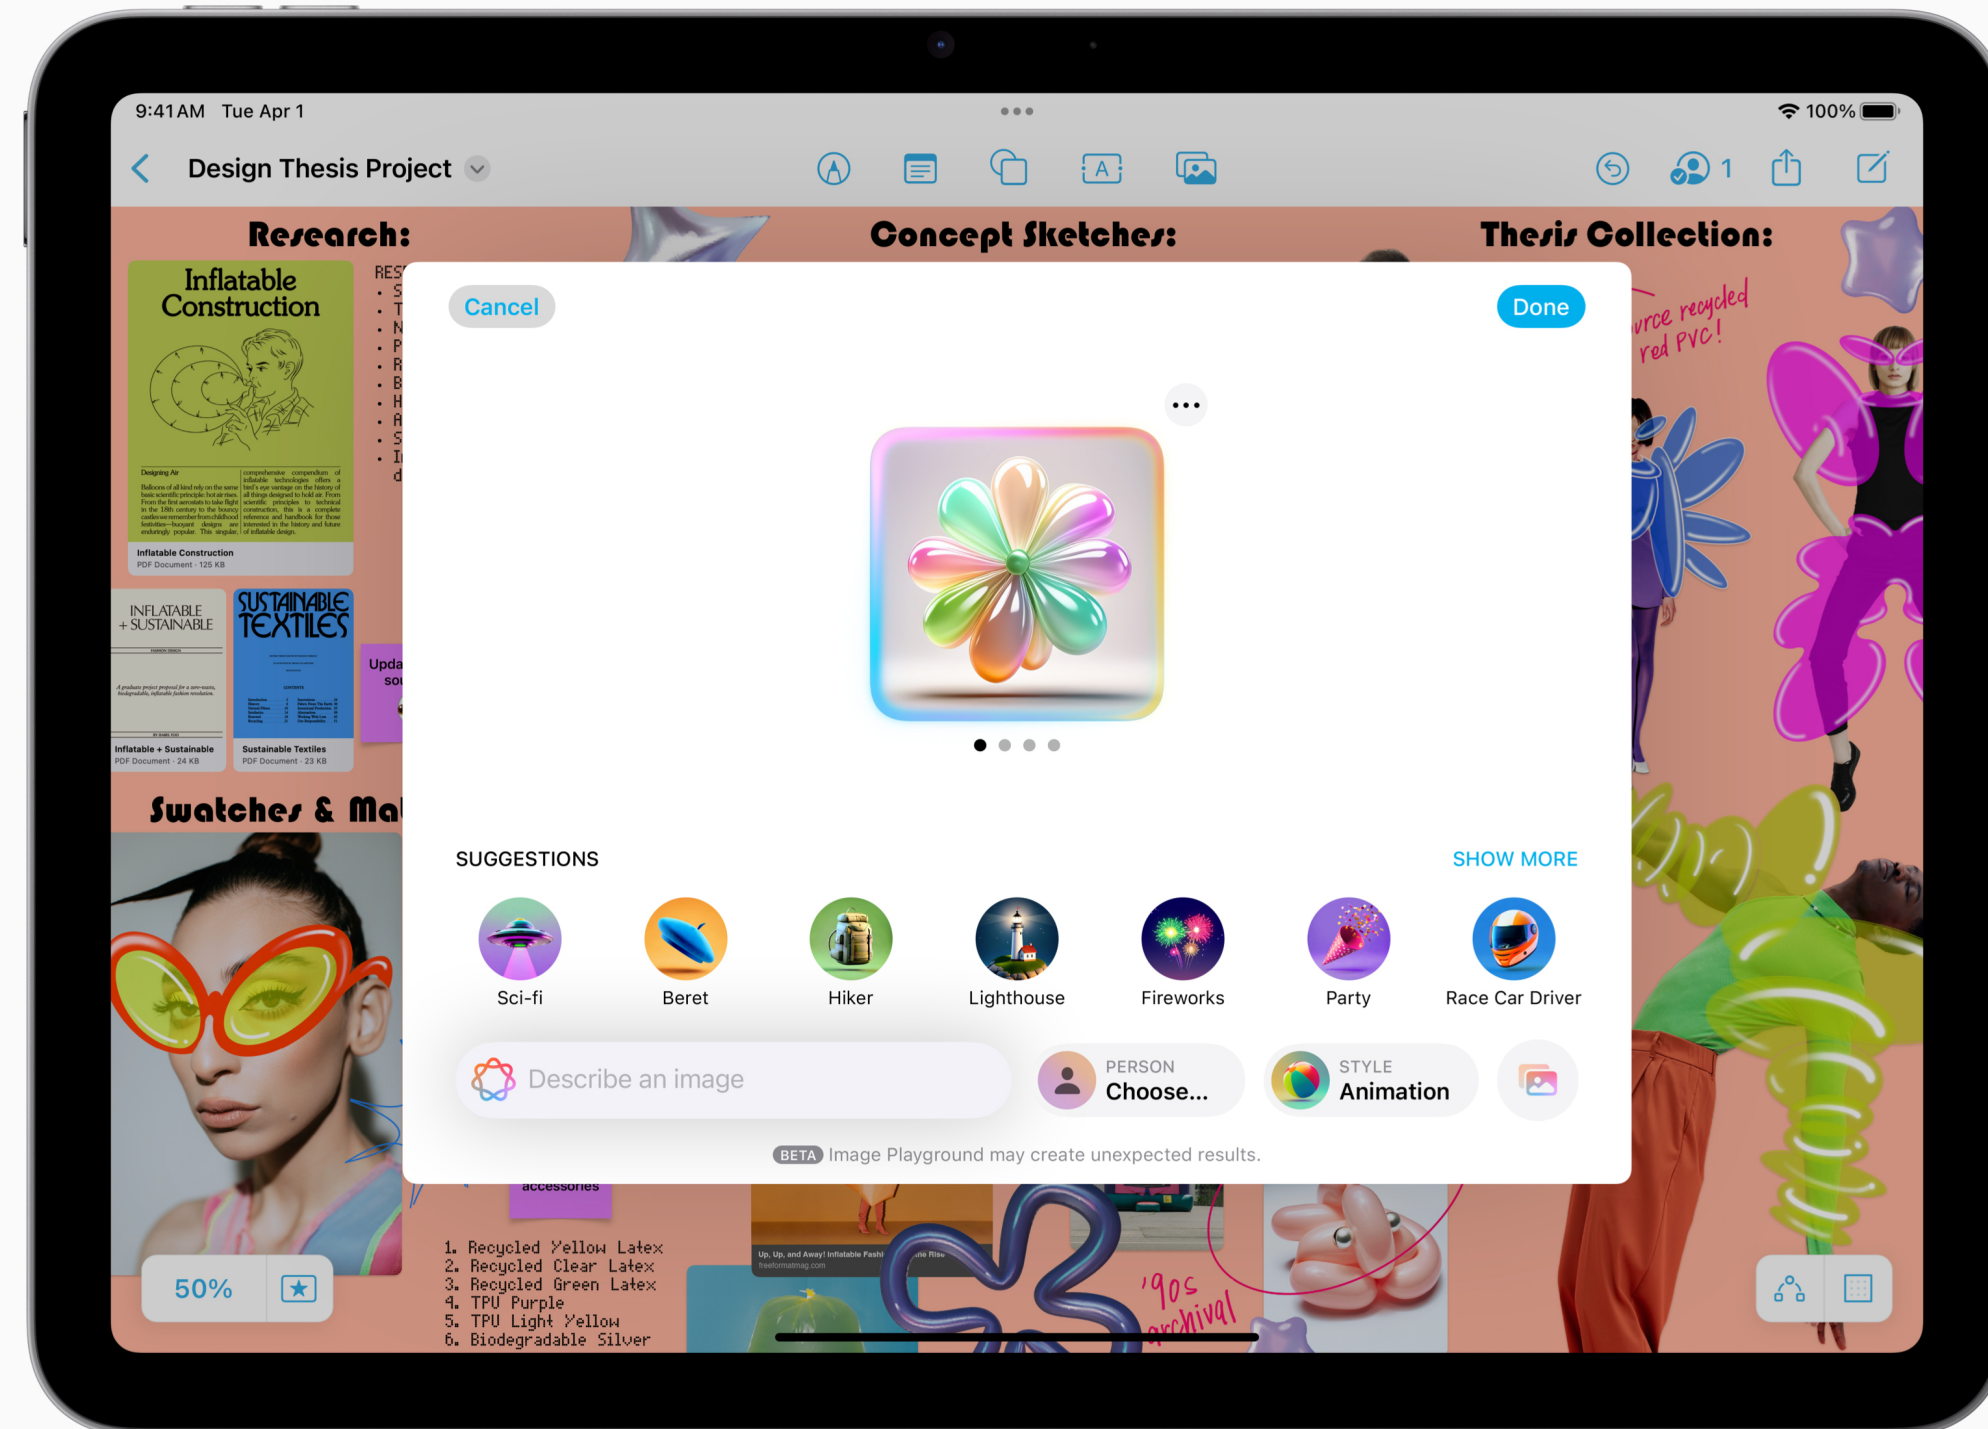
9:41 AM Tue Apr 1

100%

Design Thesis Project

1

Research:

Concept Sketches:

Thesis Collection:

Inflatable Construction

Inflatable Construction
PDF Document · 125 KB

INFLATABLE + SUSTAINABLE

Inflatable + Sustainable
PDF Document · 24 KB

SUSTAINABLE TEXTILES

Sustainable Textiles
PDF Document · 23 KB

Swatches & Ma

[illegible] recycled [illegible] PVC!

Cancel

Done

SUGGESTIONS

SHOW MORE

Sci-fi

Beret

Hiker

Lighthouse

Fireworks

Party

Race Car Driver

Describe an image

PERSON
Choose...

STYLE
Animation

BETA Image Playground may create unexpected results.

accessories

1. Recycled Yellow Latex
2. Recycled Clear Latex
3. Recycled Green Latex
4. TPU Purple
5. TPU Light Yellow
6. Biodegradable Silver

Up, Up, and Away! Inflatable Fashi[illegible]

'90s archival

50%